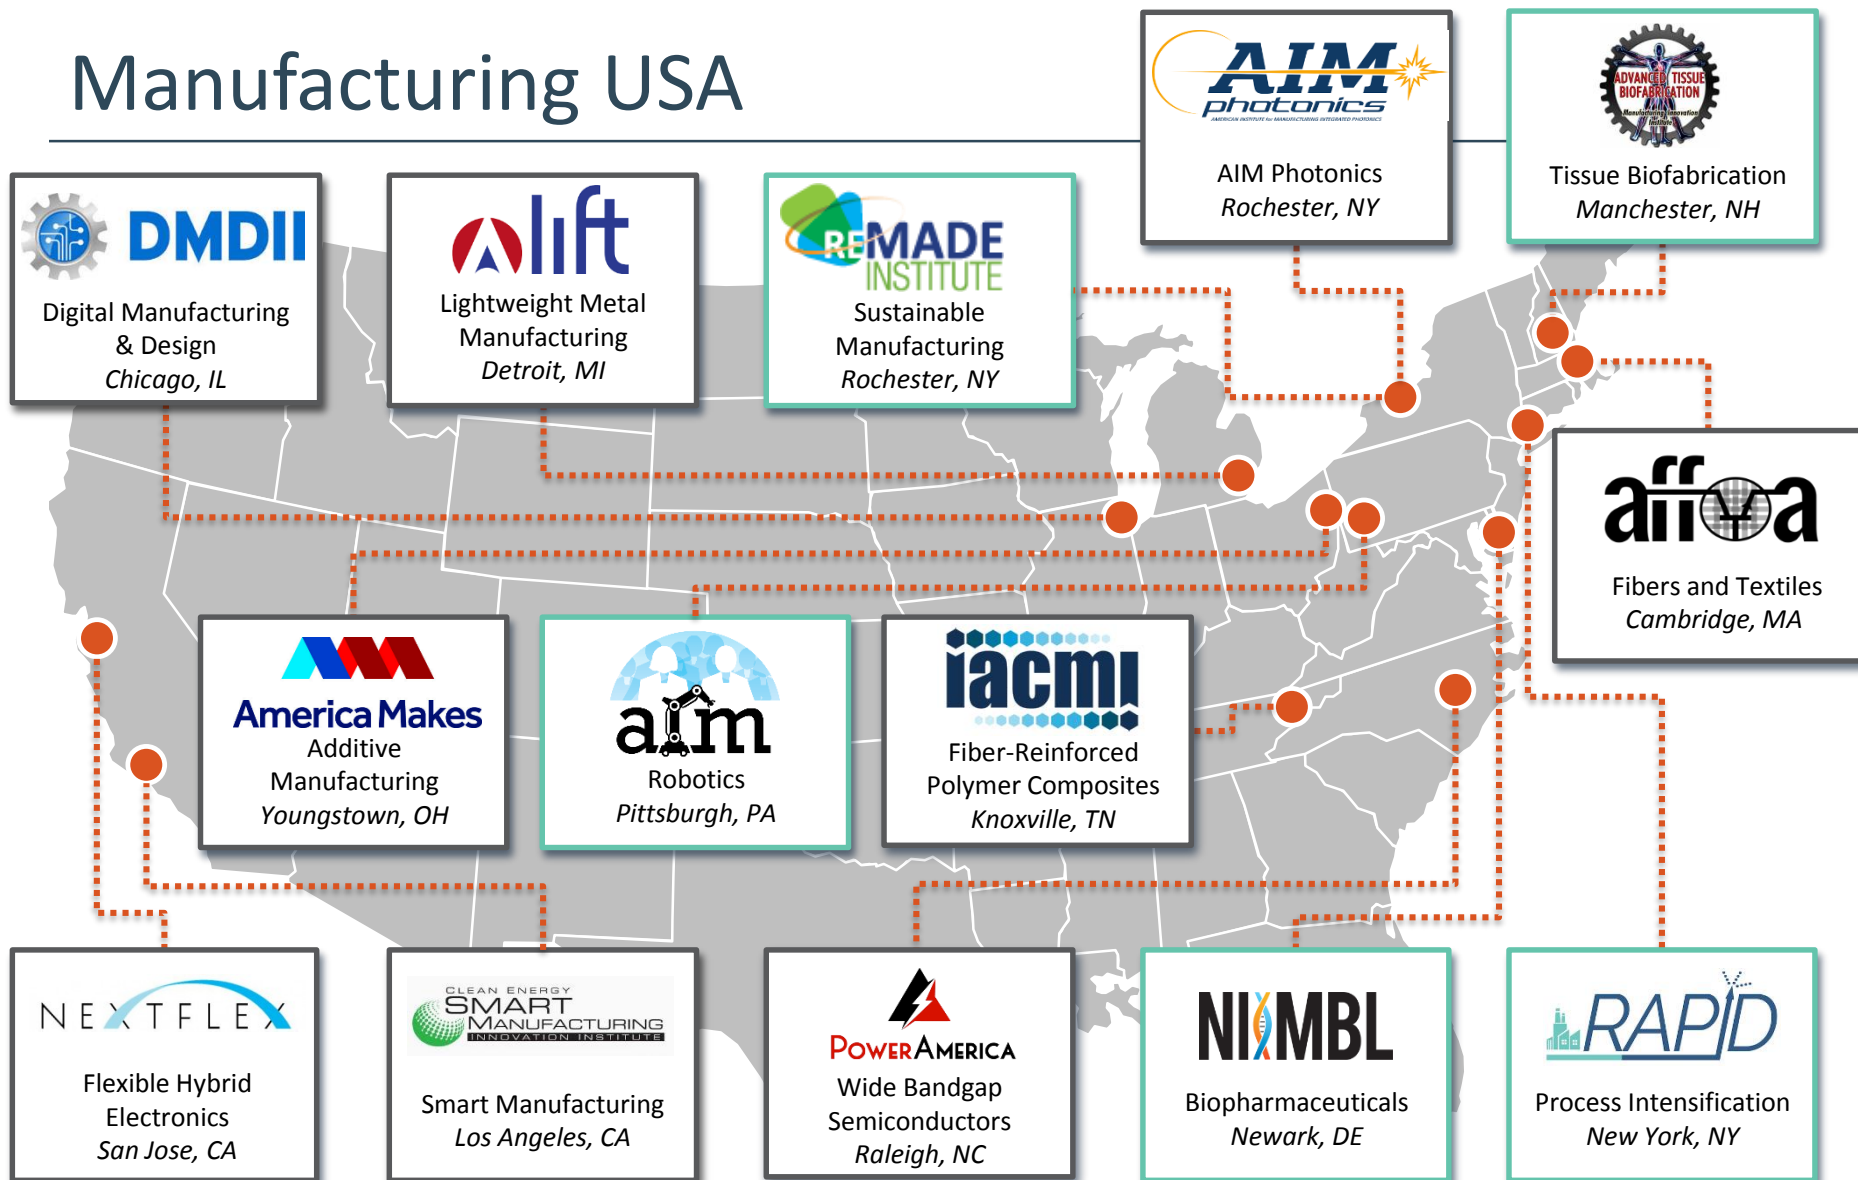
Manufacturing USA

AIM photonics
AMERICAN INSTITUTE for MANUFACTURING INTEGRATED PHOTONICS
AIM Photonics
Rochester, NY

ADVANCED TISSUE BIOFABRICATION
Manufacturing Innovation Institute
Tissue Biofabrication
Manchester, NH

DMDII
Digital Manufacturing & Design
Chicago, IL

lift
Lightweight Metal Manufacturing
Detroit, MI

REMADE INSTITUTE
Sustainable Manufacturing
Rochester, NY

affoa
Fibers and Textiles
Cambridge, MA

America Makes
Additive Manufacturing
Youngstown, OH

arm
Robotics
Pittsburgh, PA

iacmi
Fiber-Reinforced Polymer Composites
Knoxville, TN

NEXTFLEX
Flexible Hybrid Electronics
San Jose, CA

CLEAN ENERGY SMART MANUFACTURING INNOVATION INSTITUTE
Smart Manufacturing
Los Angeles, CA

PowerAmerica
Wide Bandgap Semiconductors
Raleigh, NC

NIIMBL
Biopharmaceuticals
Newark, DE

RAPID
Process Intensification
New York, NY